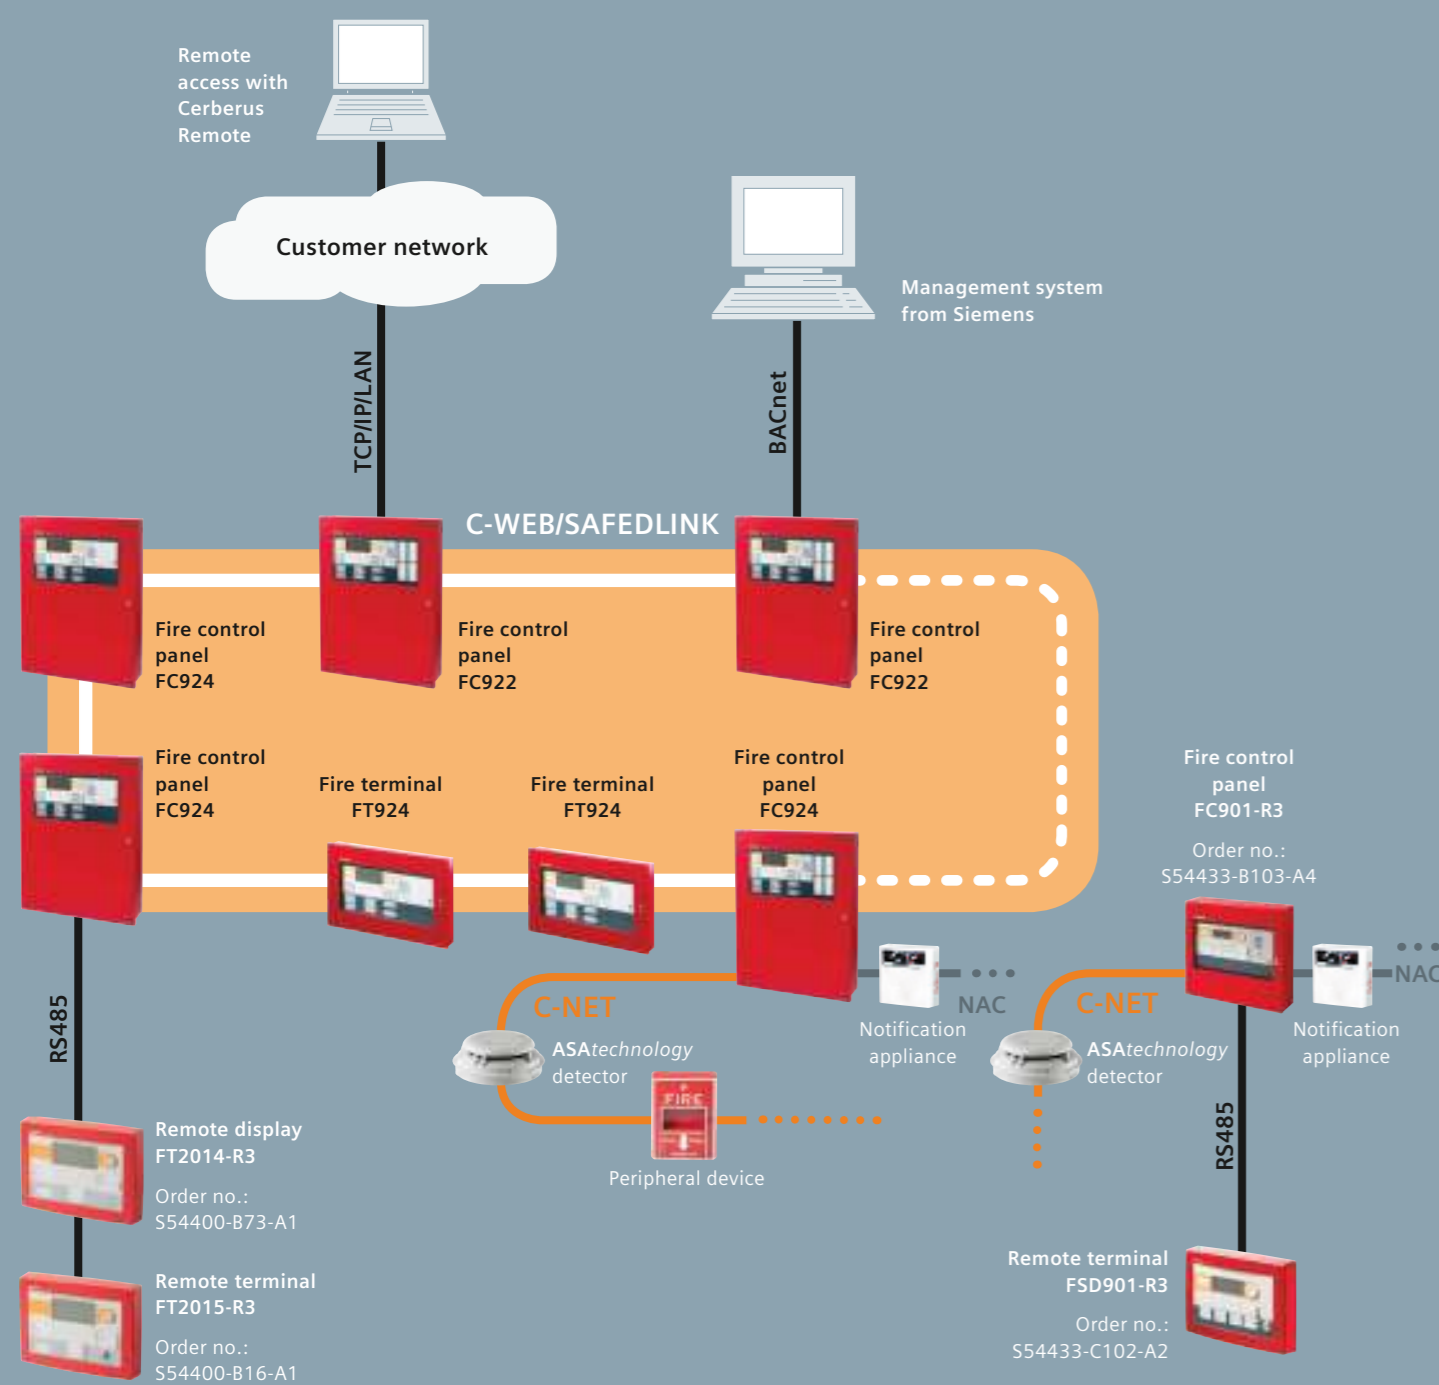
Remote access with Cerberus Remote

Customer network

TCP/IP/LAN

Management system from Siemens

BACnet

C-WEB/SAFEDLINK

Fire control panel FC924

Fire control panel FC922

Fire control panel FC922

Fire control panel FC924

Fire terminal FT924

Fire terminal FT924

Fire control panel FC924

Fire control panel FC901-R3

Order no.: S54433-B103-A4

RS485

C-NET

ASAtechnology detector

NAC

Notification appliance

C-NET

ASAtechnology detector

NAC

Notification appliance

FIRE

Peripheral device

RS485

Remote display FT2014-R3

Order no.: S54400-B73-A1

Remote terminal FT2015-R3

Order no.: S54400-B16-A1

Remote terminal FSD901-R3

Order no.: S54433-C102-A2